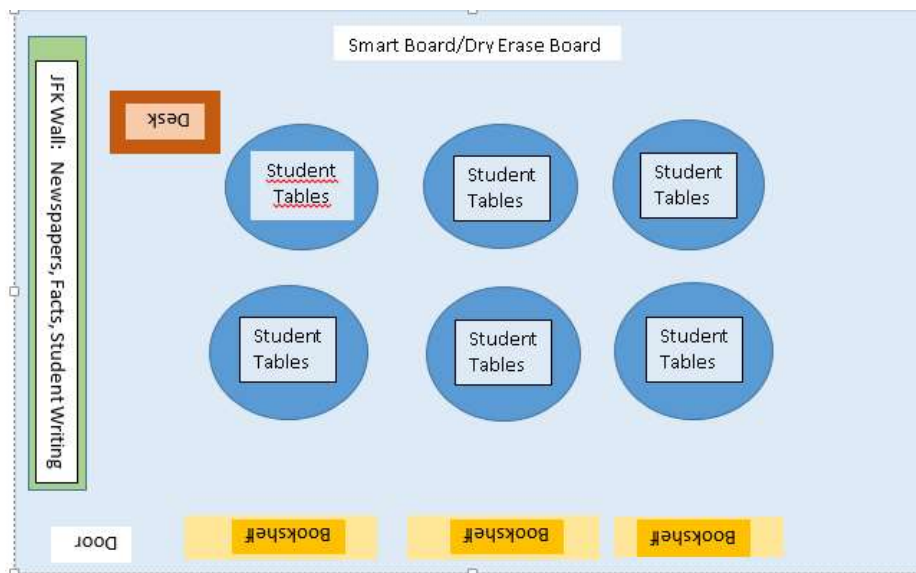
Smart Board/Dry Erase Board

JFK Wall: Newspapers, Facts, Student Writing

Desk

Student Tables

Student Tables

Student Tables

Student Tables

Student Tables

Student Tables

Door

Bookshelf

Bookshelf

Bookshelf